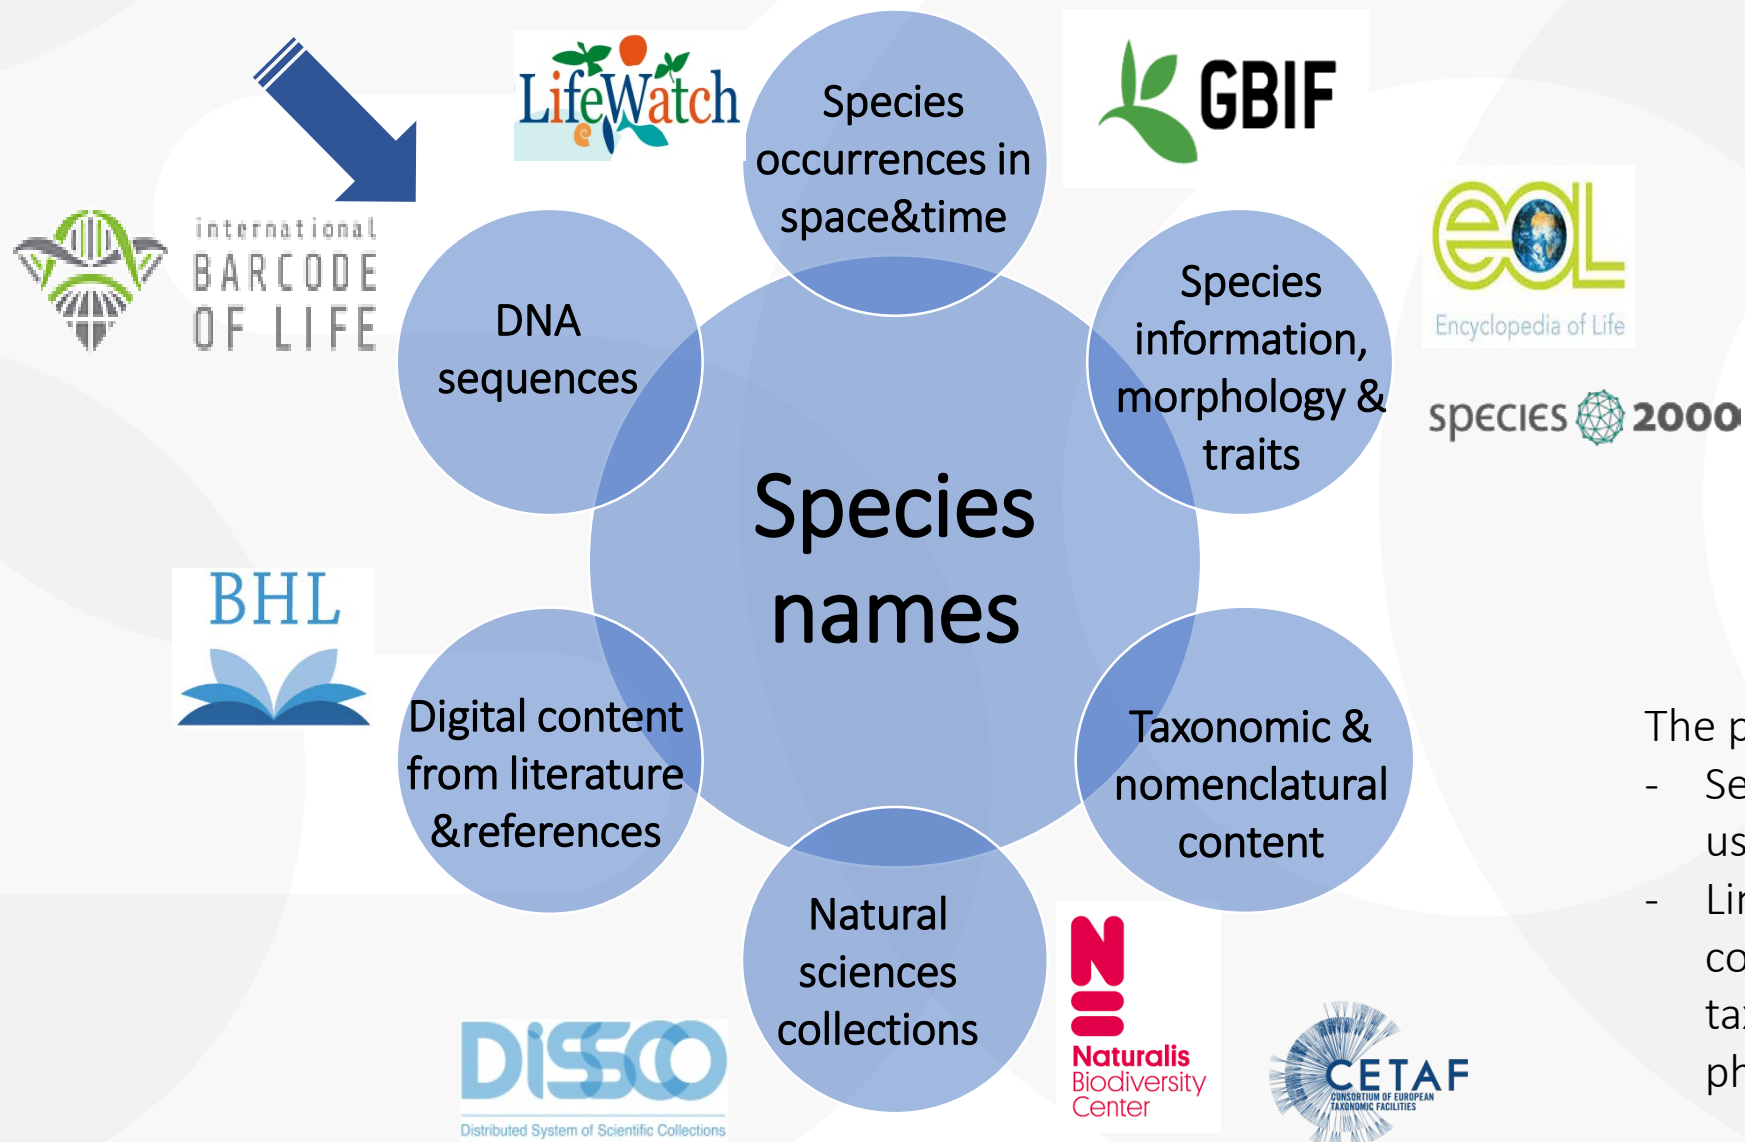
international BARCODE OF LIFE

LifeWatch

Species occurrences in space&time

GBIF

eol Encyclopedia of Life

species 2000

DNA sequences

Species information, morphology & traits

Species names

BHL

Digital content from literature &references

Taxonomic & nomenclatural content

Natural sciences collections

DiSSCo Distributed System of Scientific Collections

Naturalis Biodiversity Center

CETAF CONSORTIUM OF EUROPEAN TAXONOMIC FACILITIES

The p
- Se
us
- Lir
co
ta
ph